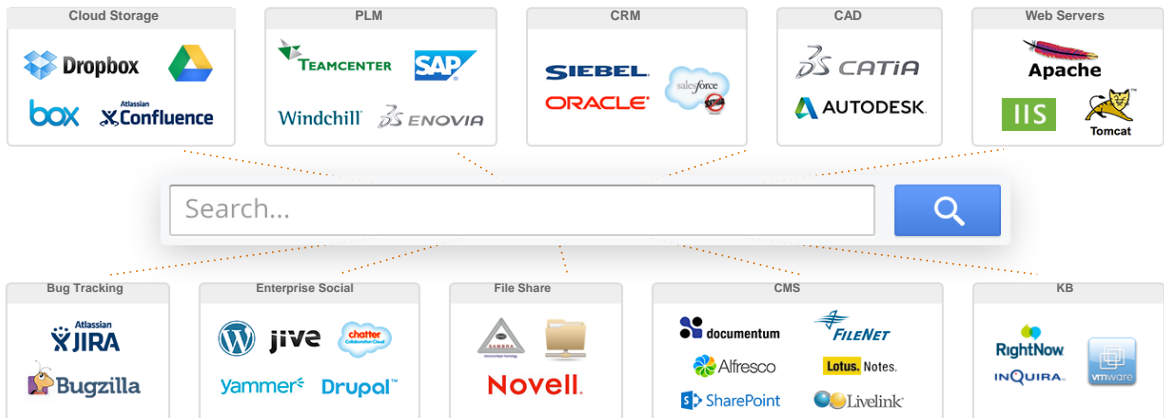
Cloud Storage

Dropbox

box

Atlassian Confluence

PLM

TEAMCENTER

SAP

Windchill

ENOVIA

CRM

SIEBEL

ORACLE

salesforce

CAD

CATIA

AUTODESK

Web Servers

Apache

IIS

Tomcat

Search...

Bug Tracking

Atlassian JIRA

Bugzilla

Enterprise Social

jive

chatter

yammer

Drupal

File Share

Novell

CMS

documentum

FILENET

Alfresco

Lotus. Notes.

SharePoint

Livelink

KB

RightNow

INQUIRA

vmware